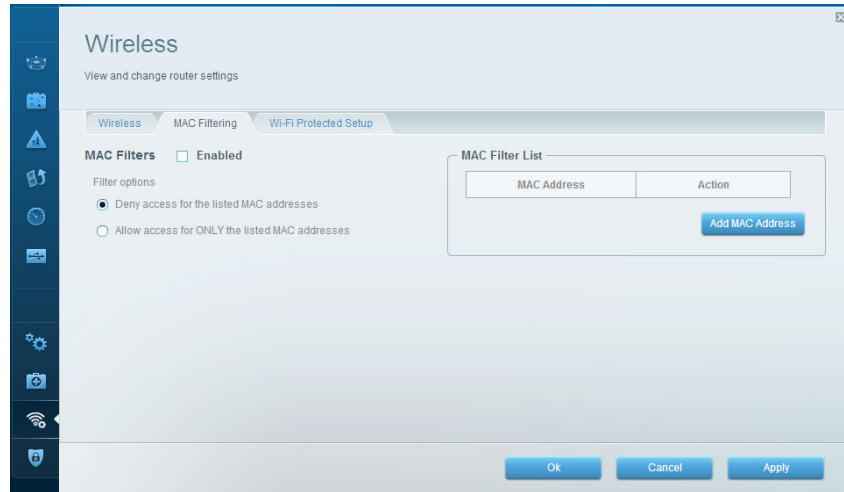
Wireless

View and change router settings

Wireless | MAC Filtering | Wi-Fi Protected Setup

MAC Filters ☐ Enabled

Filter options

Deny access for the listed MAC addresses

Allow access for ONLY the listed MAC addresses

MAC Filter List

| MAC Address | Action |
|---|---|

Add MAC Address

Ok Cancel Apply